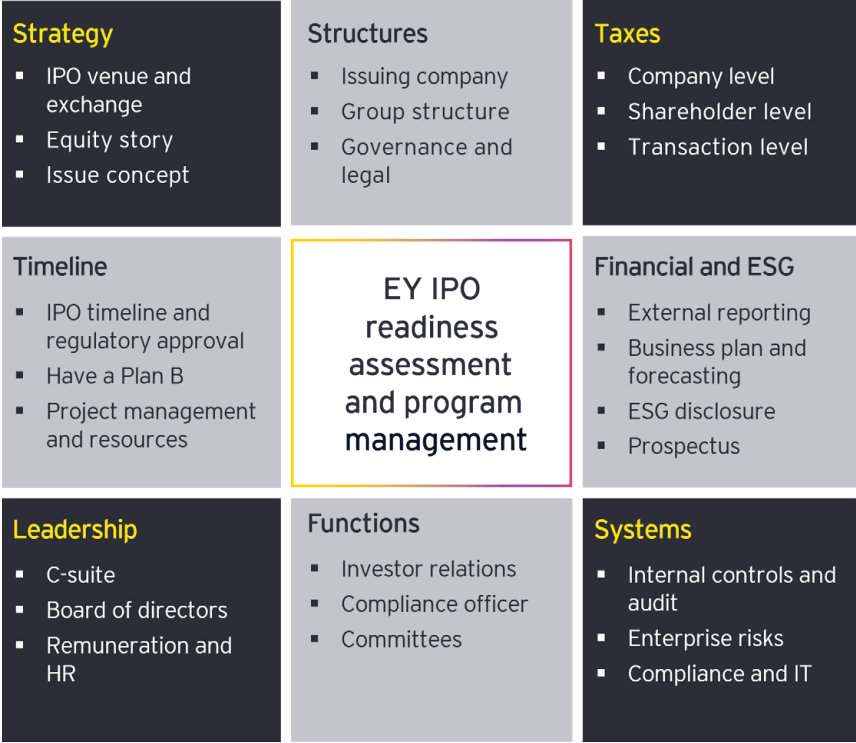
Strategy
- IPO venue and exchange
- Equity story
- Issue concept

Structures
- Issuing company
- Group structure
- Governance and legal

Taxes
- Company level
- Shareholder level
- Transaction level

Timeline
- IPO timeline and regulatory approval
- Have a Plan B
- Project management and resources

EY IPO readiness assessment and program management

Financial and ESG
- External reporting
- Business plan and forecasting
- ESG disclosure
- Prospectus

Leadership
- C-suite
- Board of directors
- Remuneration and HR

Functions
- Investor relations
- Compliance officer
- Committees

Systems
- Internal controls and audit
- Enterprise risks
- Compliance and IT